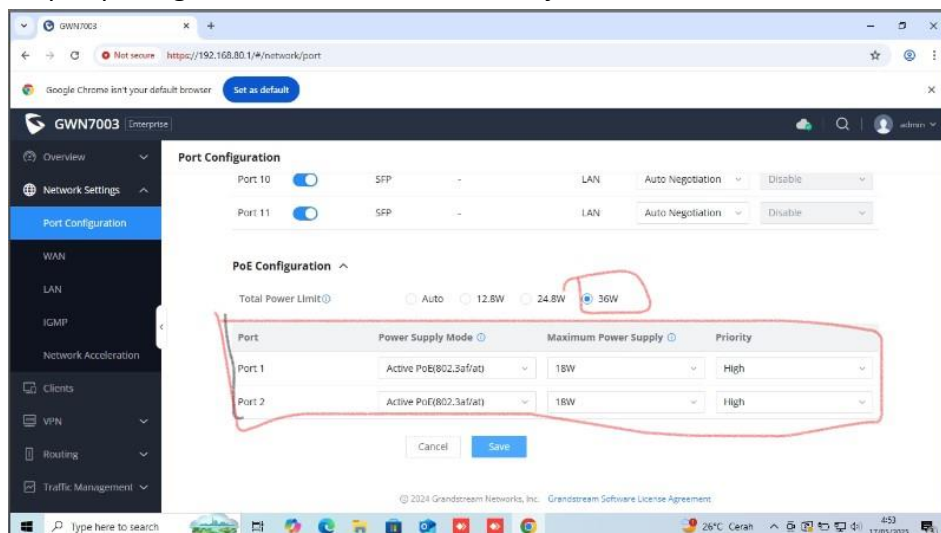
GWN7003

Not secure https://192.168.80.1/#/network/port

Google Chrome isn't your default browser Set as default

GWN7003 Enterprise

admin

Overview

Network Settings

Port Configuration

WAN

LAN

IGMP

Network Acceleration

Clients

VPN

Routing

Traffic Management

Port Configuration

| Port 10 | SFP | - | LAN | Auto Negotiation | Disable |
|---|---|---|---|---|---|
| Port 11 | SFP | - | LAN | Auto Negotiation | Disable |

PoE Configuration ^

Total Power Limit Auto 12.8W 24.8W 36W

| Port | Power Supply Mode | Maximum Power Supply | Priority |
|---|---|---|---|
| Port 1 | Active PoE(802.3af/at) | 18W | High |
| Port 2 | Active PoE(802.3af/at) | 18W | High |

Cancel Save

© 2024 Grandstream Networks, Inc. Grandstream Software License Agreement

Type here to search

26°C Cerah 4:53